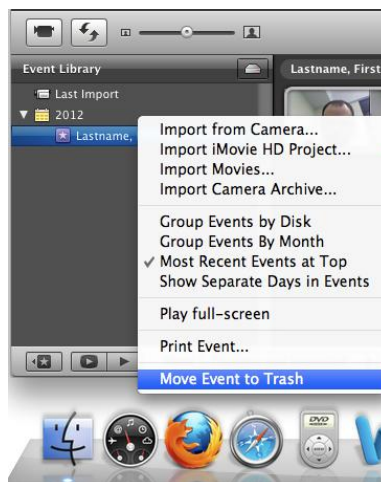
Event Library

Last Import

2012

Lastname,

Lastname, First

Import from Camera...
Import iMovie HD Project...
Import Movies...
Import Camera Archive...

Group Events by Disk
Group Events By Month
✓ Most Recent Events at Top
Show Separate Days in Events

Play full-screen

Print Event...

Move Event to Trash

DVD